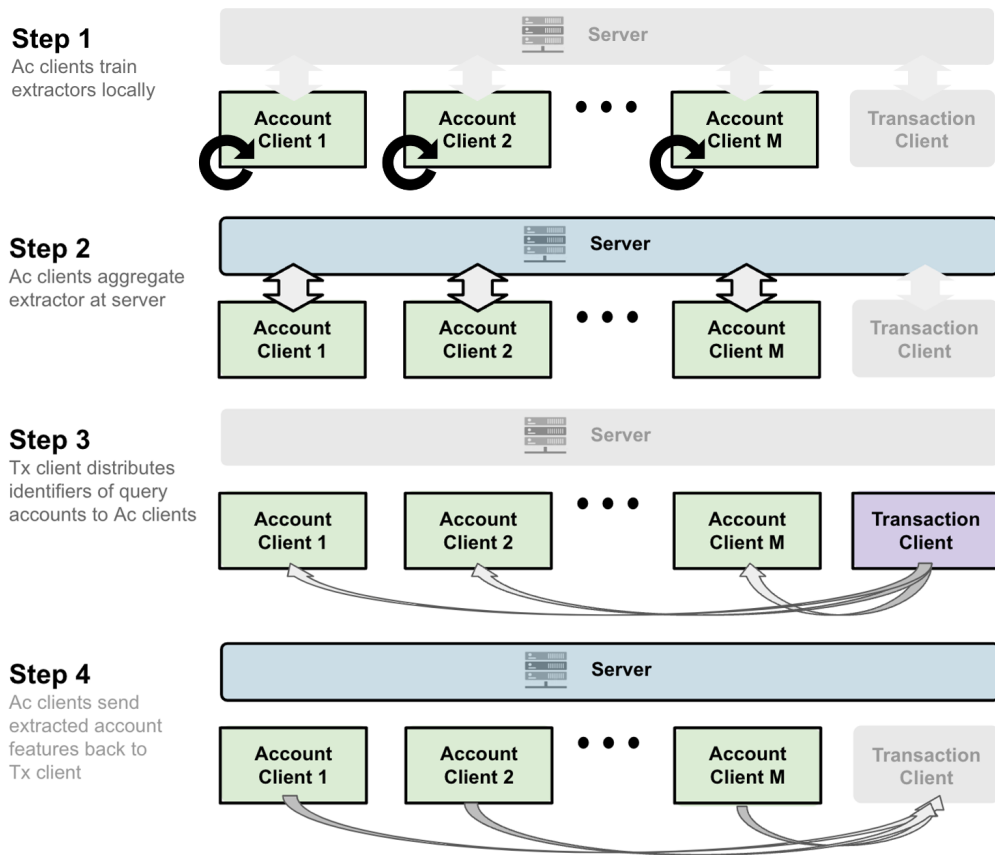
Step 1
Ac clients train extractors locally

Server

Account Client 1

Account Client 2

• • •

Account Client M

Transaction Client

Step 2
Ac clients aggregate extractor at server

Server

Account Client 1

Account Client 2

• • •

Account Client M

Transaction Client

Step 3
Tx client distributes identifiers of query accounts to Ac clients

Server

Account Client 1

Account Client 2

• • •

Account Client M

Transaction Client

Step 4
Ac clients send extracted account features back to Tx client

Server

Account Client 1

Account Client 2

• • •

Account Client M

Transaction Client